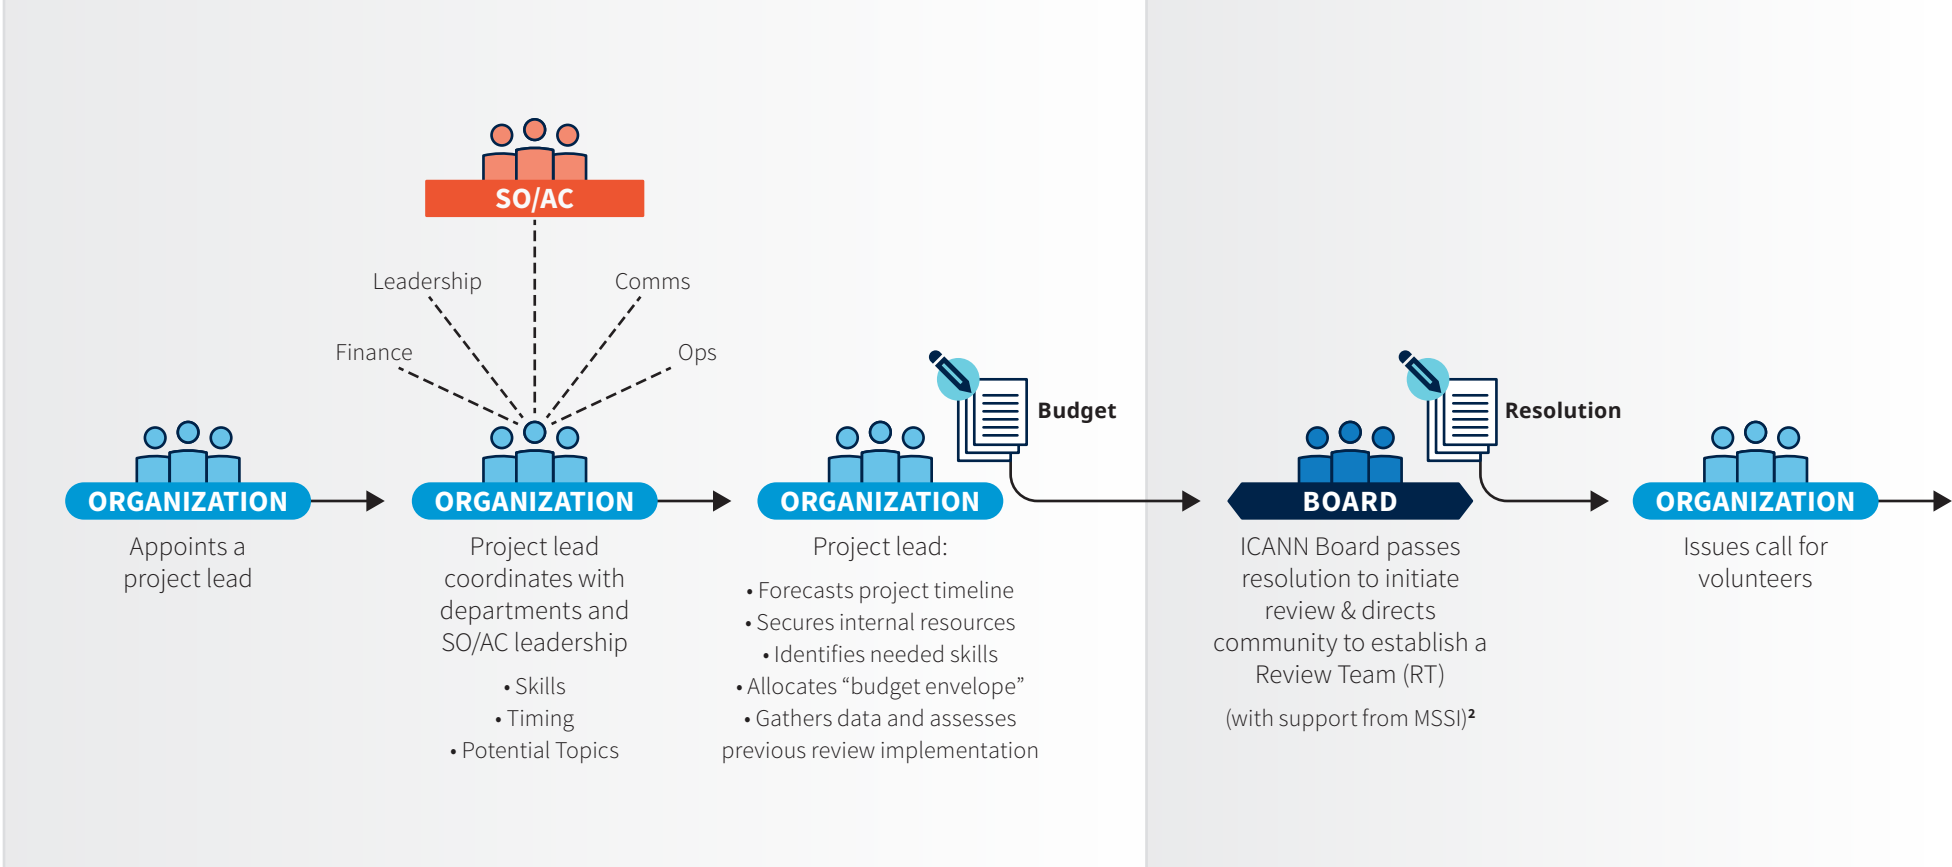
SO/AC

Leadership

Comms

Finance

Ops

Budget

Resolution

ORGANIZATION

Appoints a project lead

ORGANIZATION

Project lead coordinates with departments and SO/AC leadership

• Skills
• Timing
• Potential Topics

ORGANIZATION

Project lead:

• Forecasts project timeline
• Secures internal resources
• Identifies needed skills
• Allocates “budget envelope”
• Gathers data and assesses previous review implementation

BOARD

ICANN Board passes resolution to initiate review & directs community to establish a Review Team (RT)

(with support from MSSI)$^2$

ORGANIZATION

Issues call for volunteers